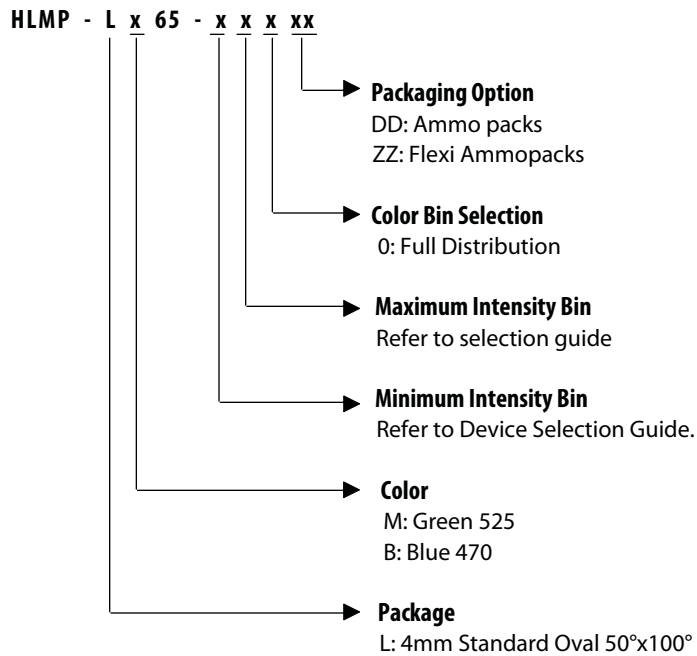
HLMP - L x 65 - x x x xx

Packaging Option
DD: Ammo packs
ZZ: Flexi Ammopacks

Color Bin Selection
0: Full Distribution

Maximum Intensity Bin
Refer to selection guide

Minimum Intensity Bin
Refer to Device Selection Guide.

Color
M: Green 525
B: Blue 470

Package
L: 4mm Standard Oval 50°x100°